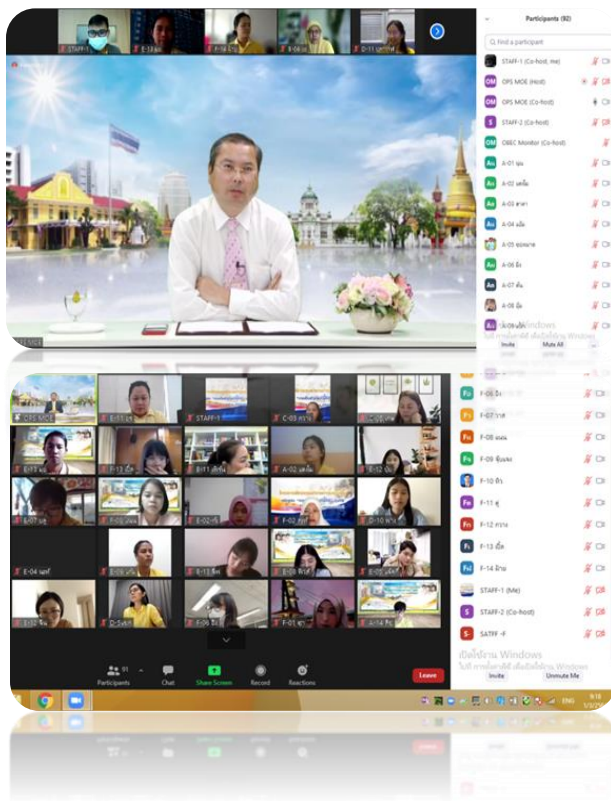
STAFF-1 E-13 E-14 E-06 D-11

Participants (92)

Find a participant

STAFF-1 (Co-host, me)
OPS MOE (Host)
OPS MOE (Co-host)
STAFF-2 (Co-host)
OBEC Monitor (Co-host)
A-01
A-02
A-03
A-04
A-05
A-06
A-07
A-08
A-09

Activate Windows

Invite Mute All

F-06
F-07
F-08
F-09
F-10
F-11
F-12
F-13
F-14
STAFF-1 (Me)
STAFF-2 (Co-host)
SATFF-F

Activate Windows

Invite Unmute Me

OPS MOE E-11 STAFF-1 C-05
E-11 B-13 B-11 A-02 E-12
E-07 E-02 F-02 D-10
E-04
D-04 F-01 A-14

Participants 91 Chat Share Screen Record Reactions Leave

ENG 9:18